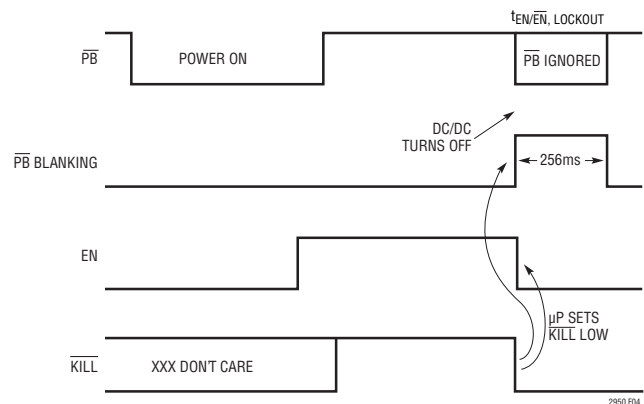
$t_{EN/\overline{EN},\ LOCKOUT}$

$\overline{PB}$ POWER ON $\overline{PB}$ IGNORED

DC/DC TURNS OFF

$\overline{PB}$ BLANKING ← 256ms →

EN

μP SETS $\overline{KILL}$ LOW

$\overline{KILL}$ XXX DON'T CARE

2950 F04